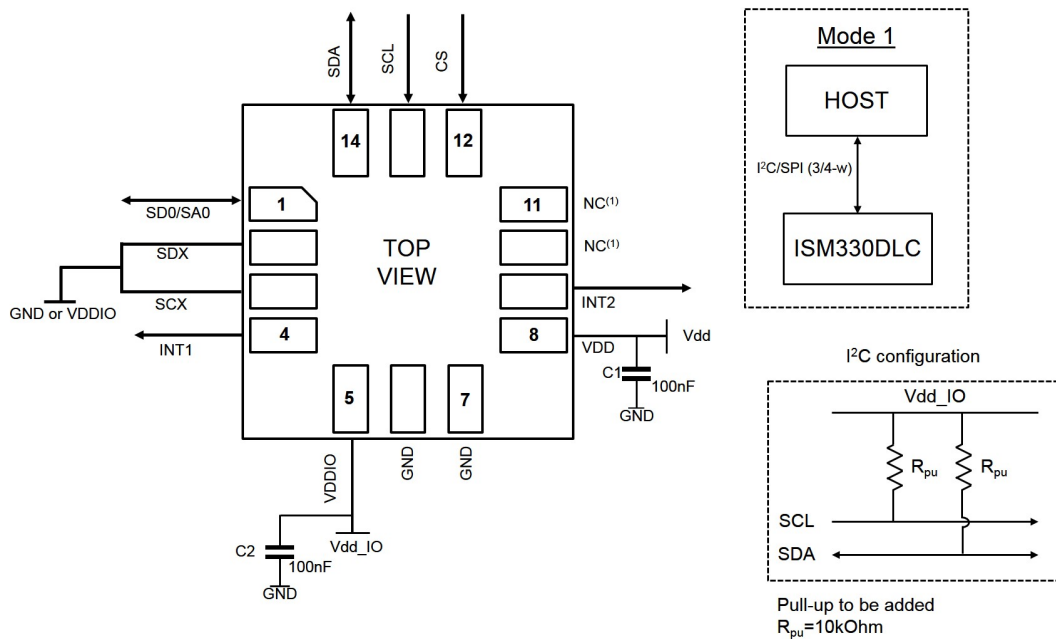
SDA SCL CS

14 12

1 11

SD0/SA0

NC$^{(1)}$

NC$^{(1)}$

TOP VIEW

SDX

SCX

GND or VDDIO

INT2

4 8

INT1

VDD

Vdd

C1

100nF

GND

5 7

VDDIO GND GND

C2

100nF

GND

Vdd_IO

Mode 1

HOST

I$^2$C/SPI (3/4-w)

ISM330DLC

I$^2$C configuration

Vdd_IO

$R_{pu}$ $R_{pu}$

SCL

SDA

Pull-up to be added

$R_{pu}$=10kOhm